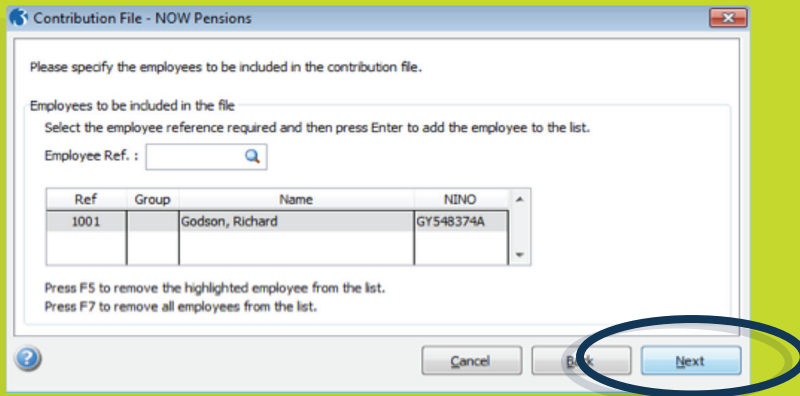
Contribution File - NOW Pensions

Please specify the employees to be included in the contribution file.

Employees to be included in the file

Select the employee reference required and then press Enter to add the employee to the list.

Employee Ref. :

| Ref | Group | Name | NINO |
|---|---|---|---|
| 1001 | | Godson, Richard | GY548374A |
| | | | |

Press F5 to remove the highlighted employee from the list.
Press F7 to remove all employees from the list.

Cancel
Back
Next